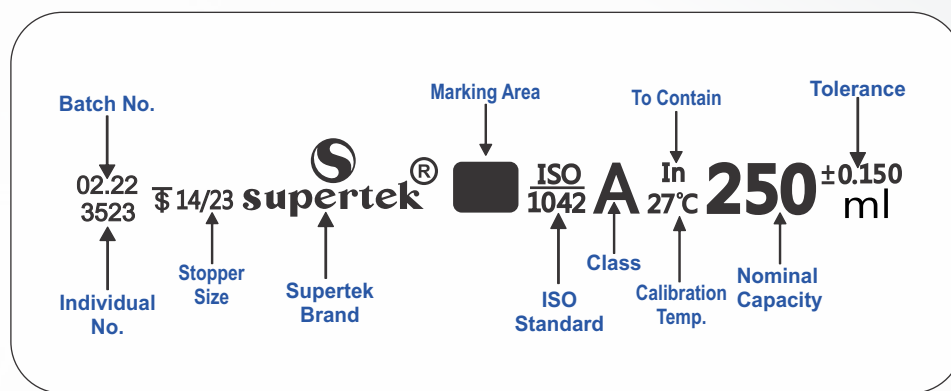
Batch No.

02.22
3523

Individual No.

$ 14/23

Stopper Size

supertek®

Supertek Brand

Marking Area

ISO
1042

ISO Standard

A

Class

To Contain

In
27°C

Calibration Temp.

250

Nominal Capacity

Tolerance

±0.150
ml